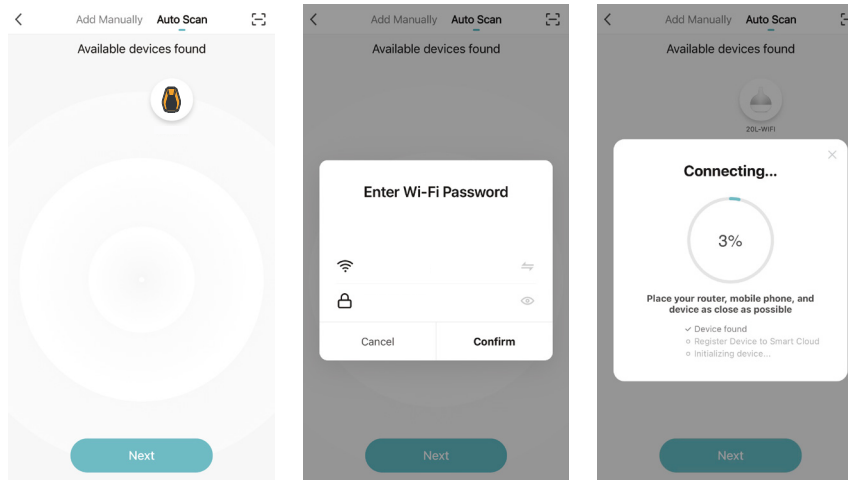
Add Manually Auto Scan

Available devices found

Next

Add Manually Auto Scan

Available devices found

Enter Wi-Fi Password

Cancel Confirm

Next

Add Manually Auto Scan

Available devices found

20L-WIFI

Connecting...

3%

Place your router, mobile phone, and device as close as possible

Device found

Register Device to Smart Cloud

Initializing device...

Next